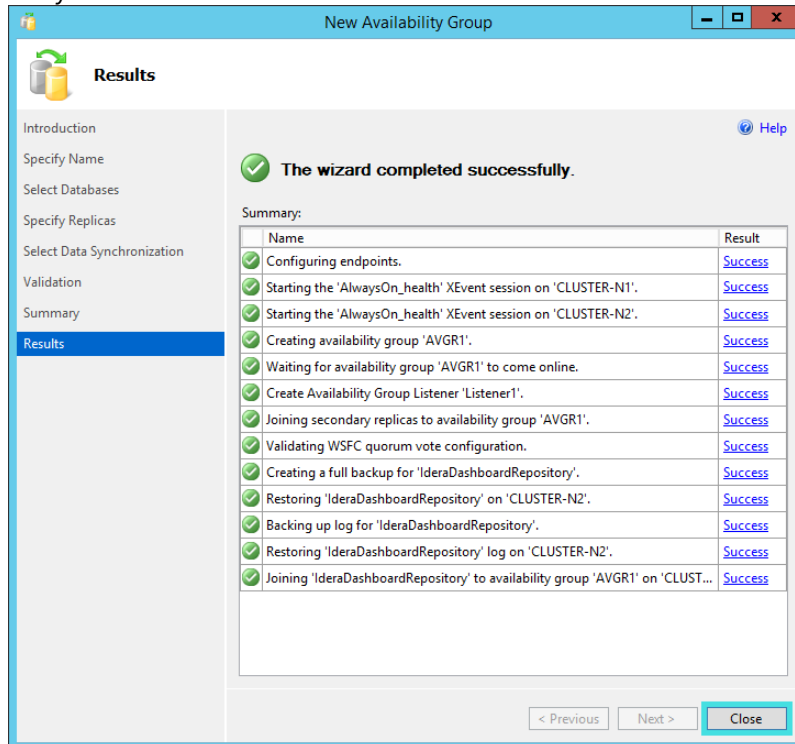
New Availability Group

Results

Introduction
Specify Name
Select Databases
Specify Replicas
Select Data Synchronization
Validation
Summary
Results

Help

The wizard completed successfully.

Summary:

| Name | Result |
|---|---|
| Configuring endpoints. | Success |
| Starting the 'AlwaysOn_health' XEvent session on 'CLUSTER-N1'. | Success |
| Starting the 'AlwaysOn_health' XEvent session on 'CLUSTER-N2'. | Success |
| Creating availability group 'AVGR1'. | Success |
| Waiting for availability group 'AVGR1' to come online. | Success |
| Create Availability Group Listener 'Listener1'. | Success |
| Joining secondary replicas to availability group 'AVGR1'. | Success |
| Validating WSFC quorum vote configuration. | Success |
| Creating a full backup for 'IderaDashboardRepository'. | Success |
| Restoring 'IderaDashboardRepository' on 'CLUSTER-N2'. | Success |
| Backing up log for 'IderaDashboardRepository'. | Success |
| Restoring 'IderaDashboardRepository' log on 'CLUSTER-N2'. | Success |
| Joining 'IderaDashboardRepository' to availability group 'AVGR1' on 'CLUST... | Success |

< Previous Next > Close